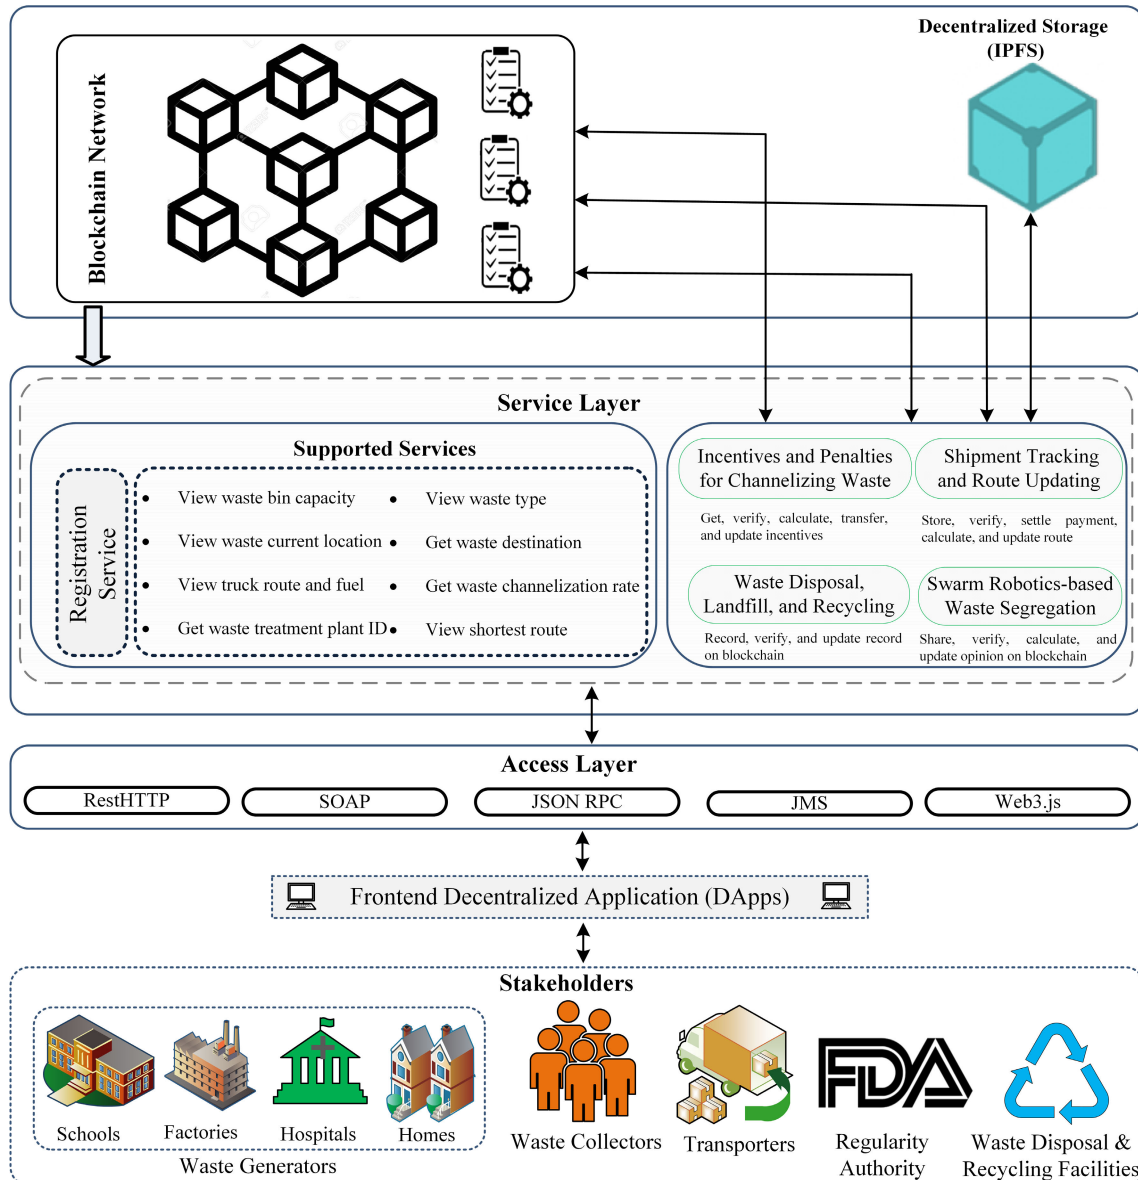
Blockchain Network

Decentralized Storage (IPFS)

Service Layer

Supported Services

Registration Service

- View waste bin capacity
- View waste current location
- View truck route and fuel
- Get waste treatment plant ID
- View waste type
- Get waste destination
- Get waste channelization rate
- View shortest route

Incentives and Penalties for Channelizing Waste

Get, verify, calculate, transfer, and update incentives

Shipment Tracking and Route Updating

Store, verify, settle payment, calculate, and update route

Waste Disposal, Landfill, and Recycling

Record, verify, and update record on blockchain

Swarm Robotics-based Waste Segregation

Share, verify, calculate, and update opinion on blockchain

Access Layer

RestHTTP

SOAP

JSON RPC

JMS

Web3.js

Frontend Decentralized Application (DApps)

Stakeholders

Schools

Factories

Hospitals

Homes

Waste Generators

Waste Collectors

Transporters

Regularity Authority

Waste Disposal & Recycling Facilities

FDA